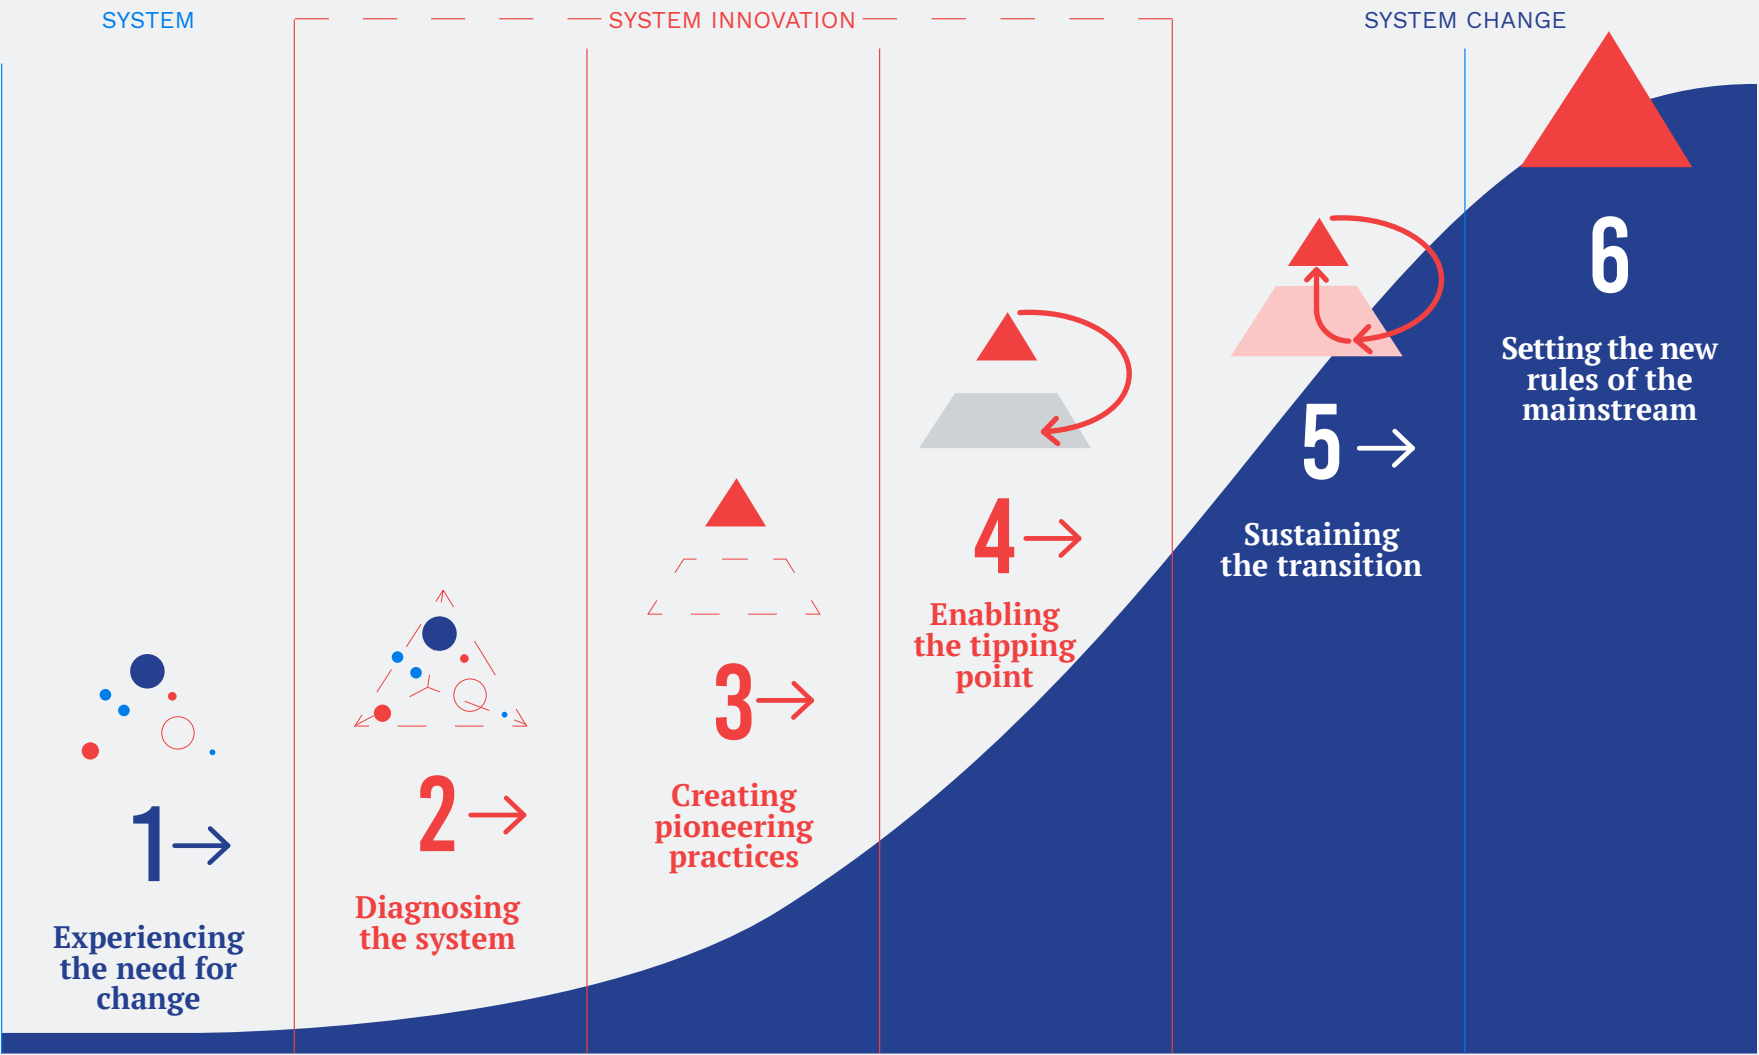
SYSTEM

SYSTEM INNOVATION

SYSTEM CHANGE

1 →
Experiencing the need for change

2 →
Diagnosing the system

3 →
Creating pioneering practices

4 →
Enabling the tipping point

5 →
Sustaining the transition

6
Setting the new rules of the mainstream